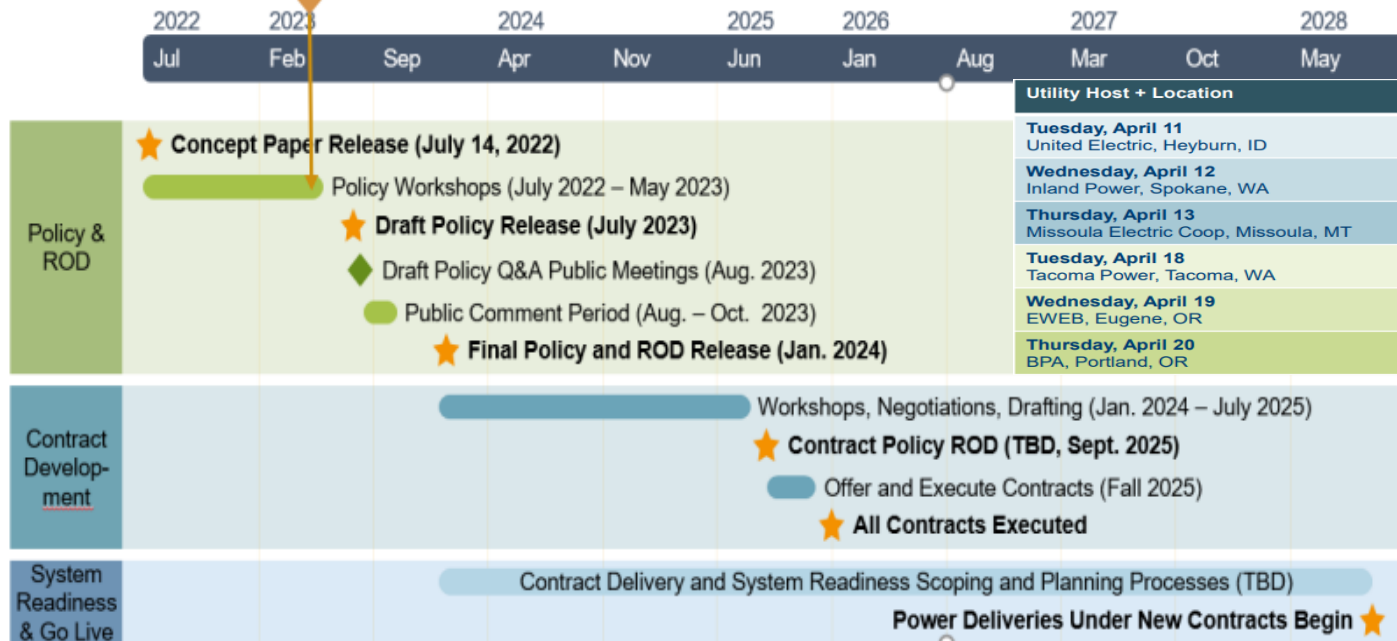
2022 2023 2024 2025 2026 2027 2028

Jul Feb Sep Apr Nov Jun Jan Aug Mar Oct May

| Utility Host + Location |
|---|
| Tuesday, April 11 United Electric, Heyburn, ID |
| Wednesday, April 12 Inland Power, Spokane, WA |
| Thursday, April 13 Missoula Electric Coop, Missoula, MT |
| Tuesday, April 18 Tacoma Power, Tacoma, WA |
| Wednesday, April 19 EWEB, Eugene, OR |
| Thursday, April 20 BPA, Portland, OR |

Policy & ROD

Concept Paper Release (July 14, 2022)

Policy Workshops (July 2022 – May 2023)

Draft Policy Release (July 2023)

Draft Policy Q&A Public Meetings (Aug. 2023)

Public Comment Period (Aug. – Oct. 2023)

Final Policy and ROD Release (Jan. 2024)

Contract Development

Workshops, Negotiations, Drafting (Jan. 2024 – July 2025)

Contract Policy ROD (TBD, Sept. 2025)

Offer and Execute Contracts (Fall 2025)

All Contracts Executed

System Readiness & Go Live

Contract Delivery and System Readiness Scoping and Planning Processes (TBD)

Power Deliveries Under New Contracts Begin